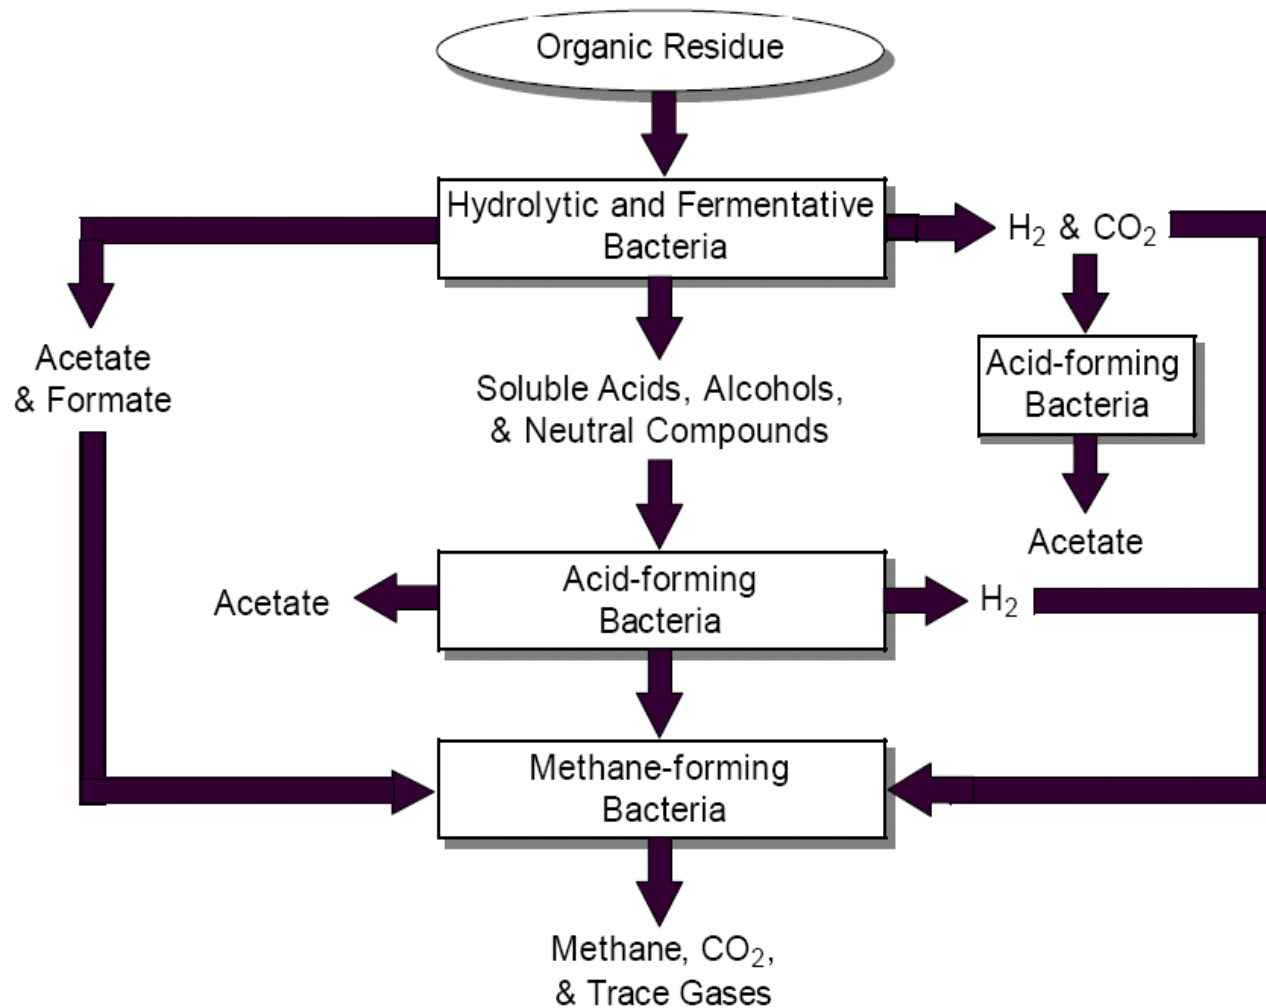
Organic Residue

Hydrolytic and Fermentative Bacteria

$H_2$ & $CO_2$

Acetate & Formate

Soluble Acids, Alcohols, & Neutral Compounds

Acid-forming Bacteria

Acetate

Acetate

Acid-forming Bacteria

$H_2$

Methane-forming Bacteria

Methane, $CO_2$, & Trace Gases